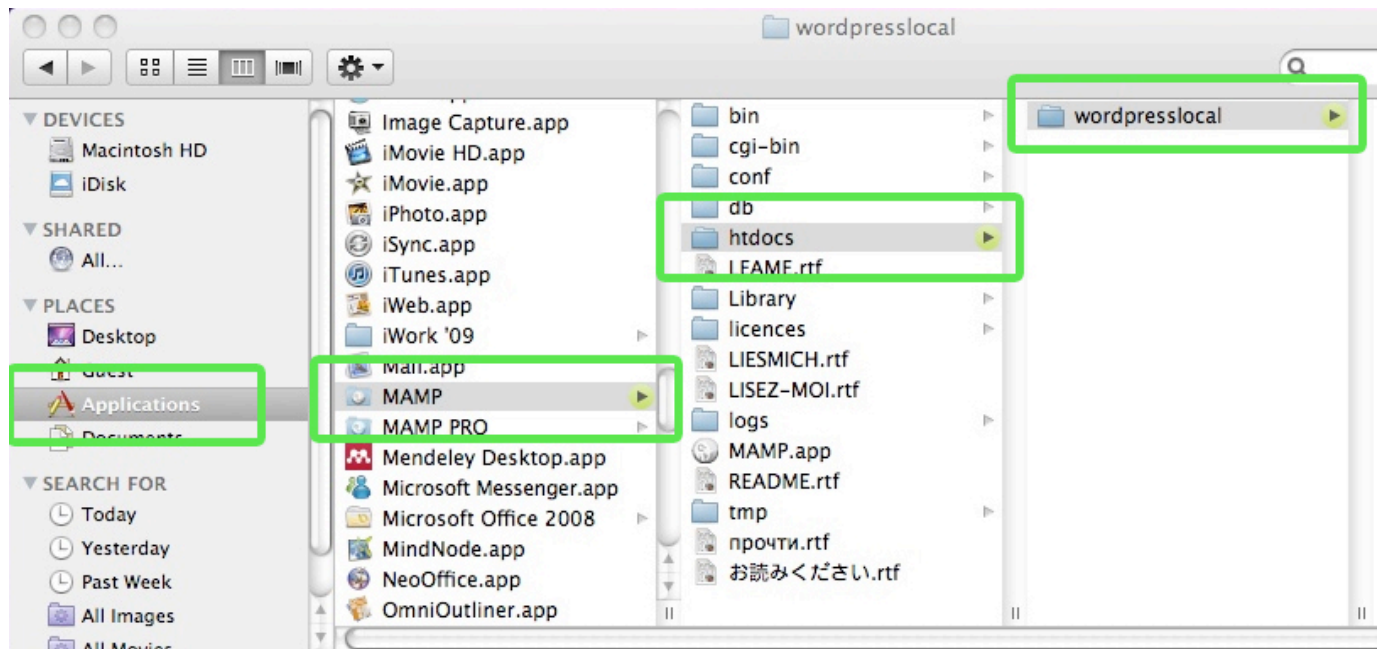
wordpresslocal

DEVICES
Macintosh HD
iDisk
SHARED
All...
PLACES
Desktop
Guest
Applications
Documents
SEARCH FOR
Today
Yesterday
Past Week
All Images
All Movies

Image Capture.app
iMovie HD.app
iMovie.app
iPhoto.app
iSync.app
iTunes.app
iWeb.app
iWork '09
Mail.app
MAMP
MAMP PRO
Mendeley Desktop.app
Microsoft Messenger.app
Microsoft Office 2008
MindNode.app
NeoOffice.app
OmniOutliner.app

bin
cgi-bin
conf
db
htdocs
LEAME.rtf
Library
licences
LIESMICH.rtf
LISEZ-MOI.rtf
logs
MAMP.app
README.rtf
tmp
прочти.rtf
お読みください.rtf

wordpresslocal